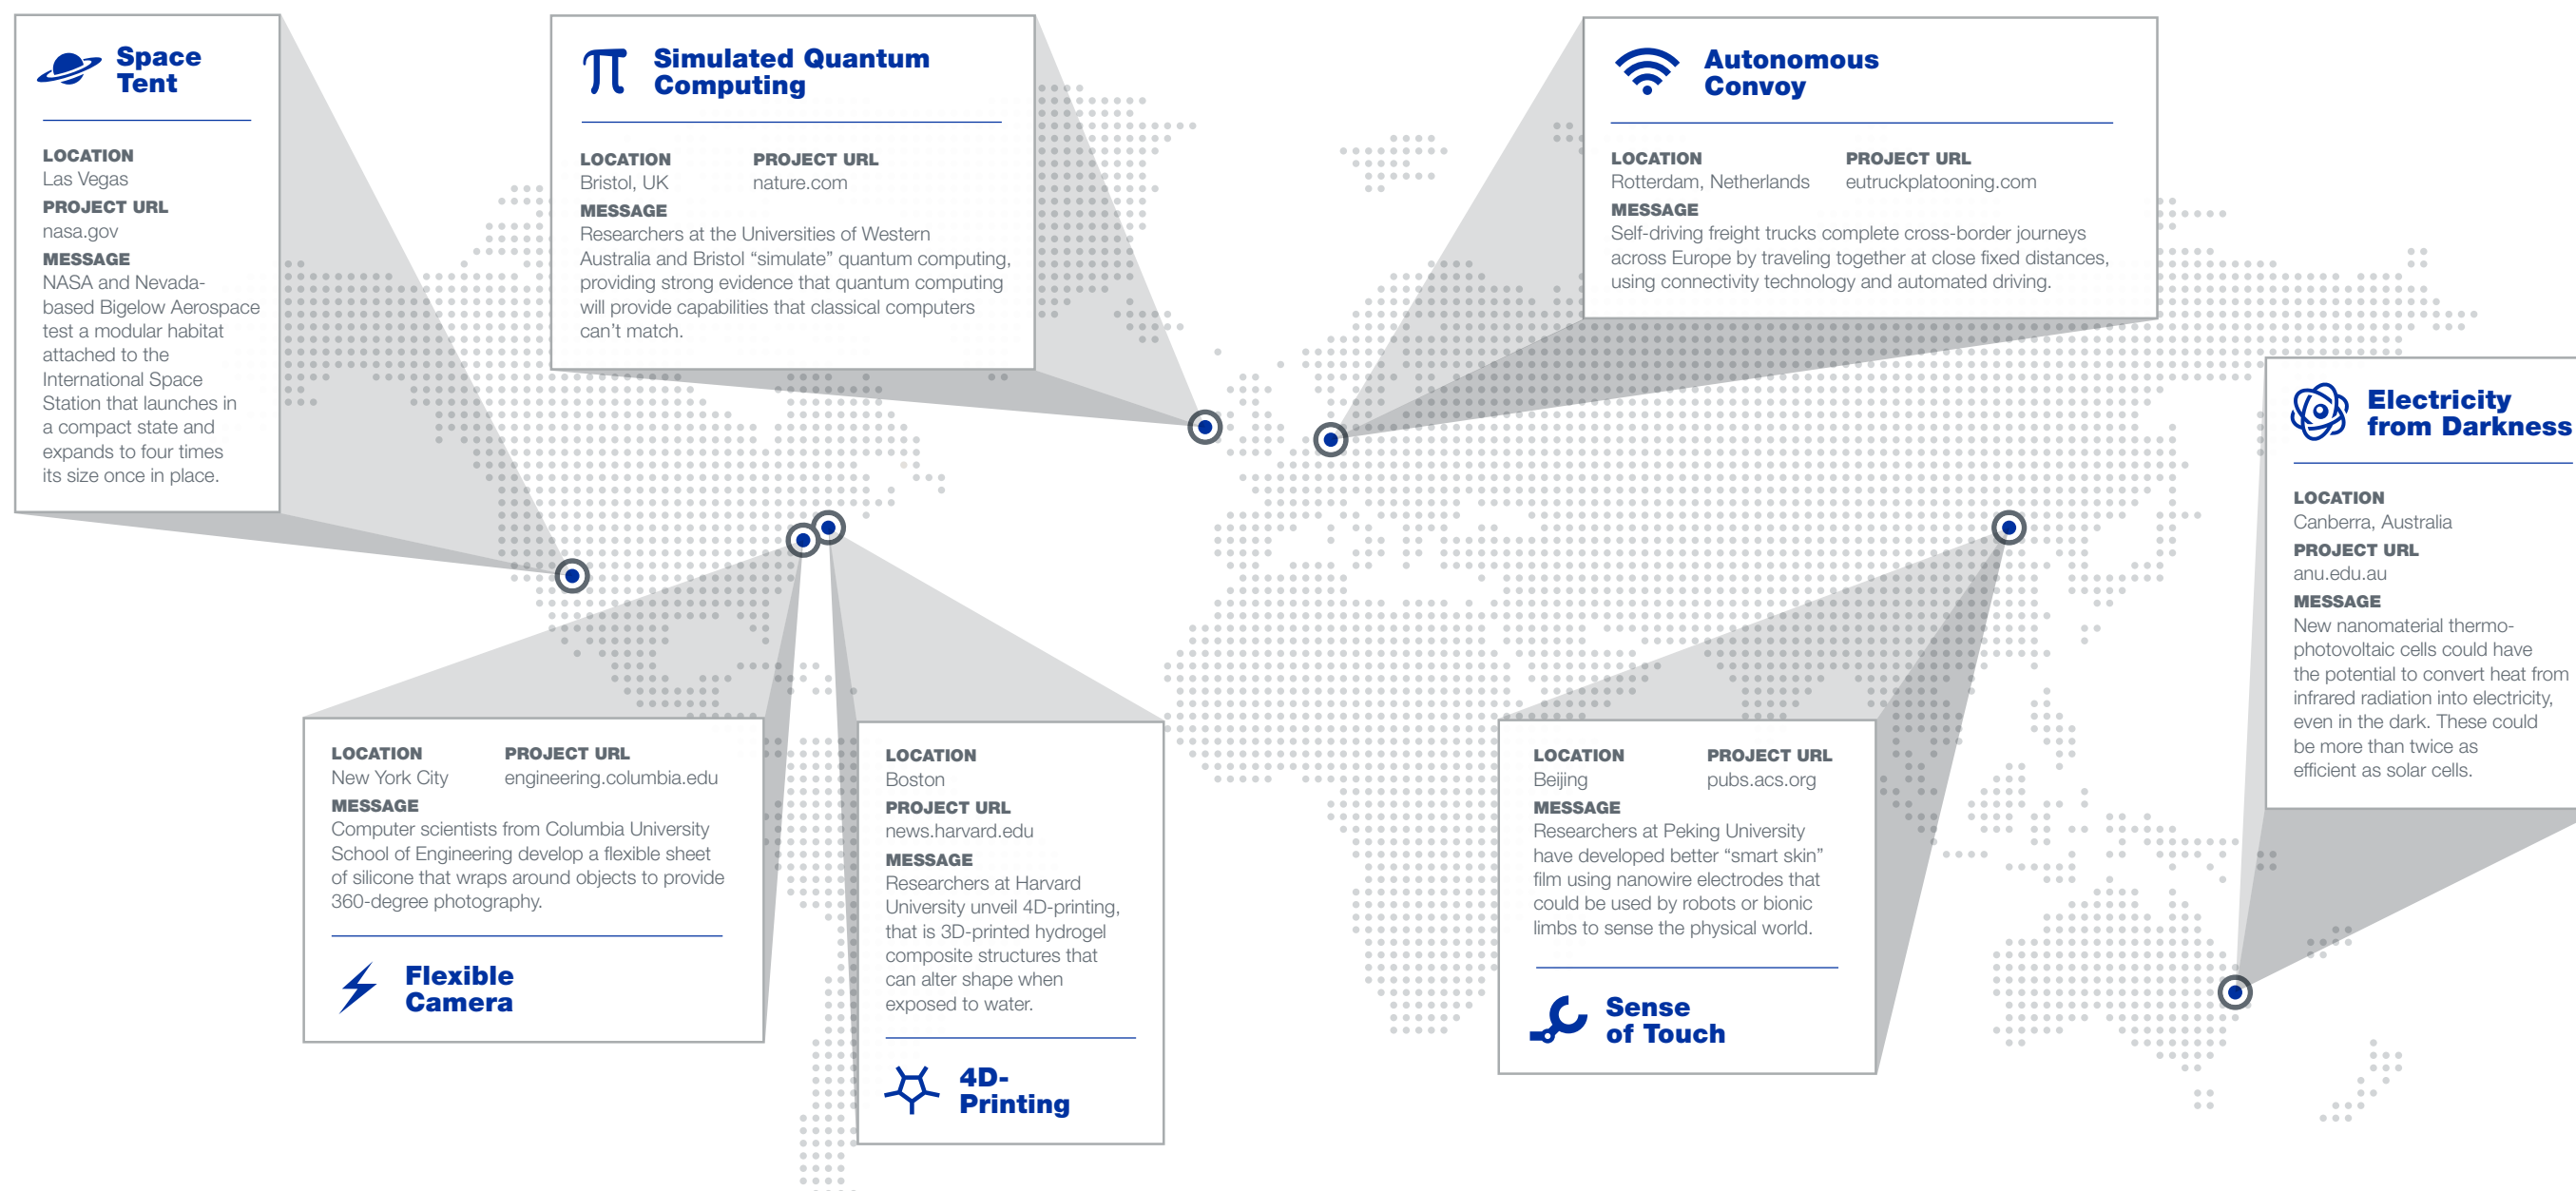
Space Tent

LOCATION
Las Vegas
PROJECT URL
nasa.gov
MESSAGE
NASA and Nevada-based Bigelow Aerospace test a modular habitat attached to the International Space Station that launches in a compact state and expands to four times its size once in place.

Simulated Quantum Computing

LOCATION
Bristol, UK
PROJECT URL
nature.com
MESSAGE
Researchers at the Universities of Western Australia and Bristol “simulate” quantum computing, providing strong evidence that quantum computing will provide capabilities that classical computers can’t match.

Autonomous Convoy

LOCATION
Rotterdam, Netherlands
PROJECT URL
eutruckplatooning.com
MESSAGE
Self-driving freight trucks complete cross-border journeys across Europe by traveling together at close fixed distances, using connectivity technology and automated driving.

Electricity from Darkness

LOCATION
Canberra, Australia
PROJECT URL
anu.edu.au
MESSAGE
New nanomaterial thermo-photovoltaic cells could have the potential to convert heat from infrared radiation into electricity, even in the dark. These could be more than twice as efficient as solar cells.

LOCATION
New York City
PROJECT URL
engineering.columbia.edu
MESSAGE
Computer scientists from Columbia University School of Engineering develop a flexible sheet of silicone that wraps around objects to provide 360-degree photography.

Flexible Camera

LOCATION
Boston
PROJECT URL
news.harvard.edu
MESSAGE
Researchers at Harvard University unveil 4D-printing, that is 3D-printed hydrogel composite structures that can alter shape when exposed to water.

4D-Printing

LOCATION
Beijing
PROJECT URL
pubs.acs.org
MESSAGE
Researchers at Peking University have developed better “smart skin” film using nanowire electrodes that could be used by robots or bionic limbs to sense the physical world.

Sense of Touch